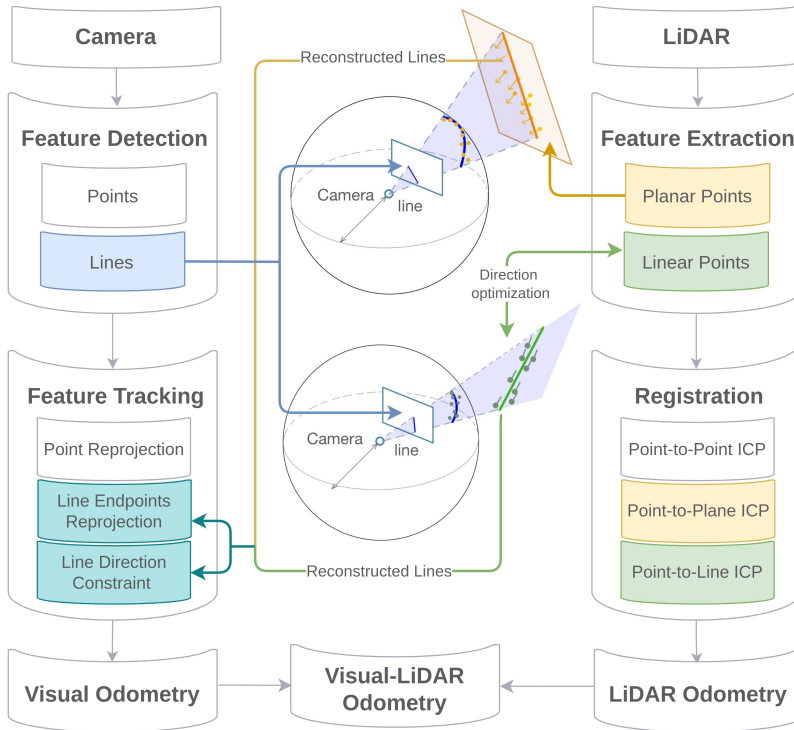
Camera

Feature Detection

Points

Lines

Feature Tracking

Point Reprojection

Line Endpoints Reprojection

Line Direction Constraint

Visual Odometry

Reconstructed Lines

Camera

line

Direction optimization

Camera

line

Reconstructed Lines

Visual-LiDAR Odometry

LiDAR

Feature Extraction

Planar Points

Linear Points

Registration

Point-to-Point ICP

Point-to-Plane ICP

Point-to-Line ICP

LiDAR Odometry